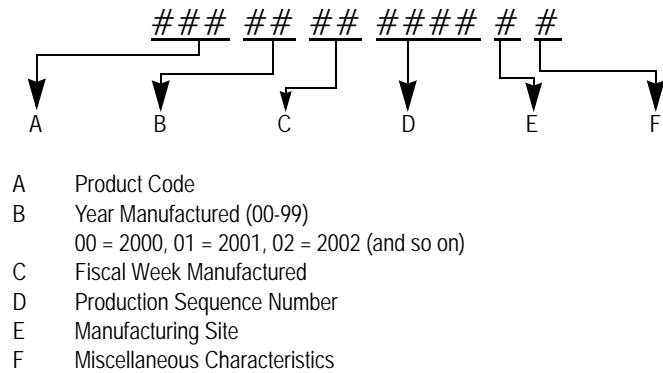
### ## ## #### # #

A B C D E F

A Product Code
B Year Manufactured (00-99)
00 = 2000, 01 = 2001, 02 = 2002 (and so on)
C Fiscal Week Manufactured
D Production Sequence Number
E Manufacturing Site
F Miscellaneous Characteristics